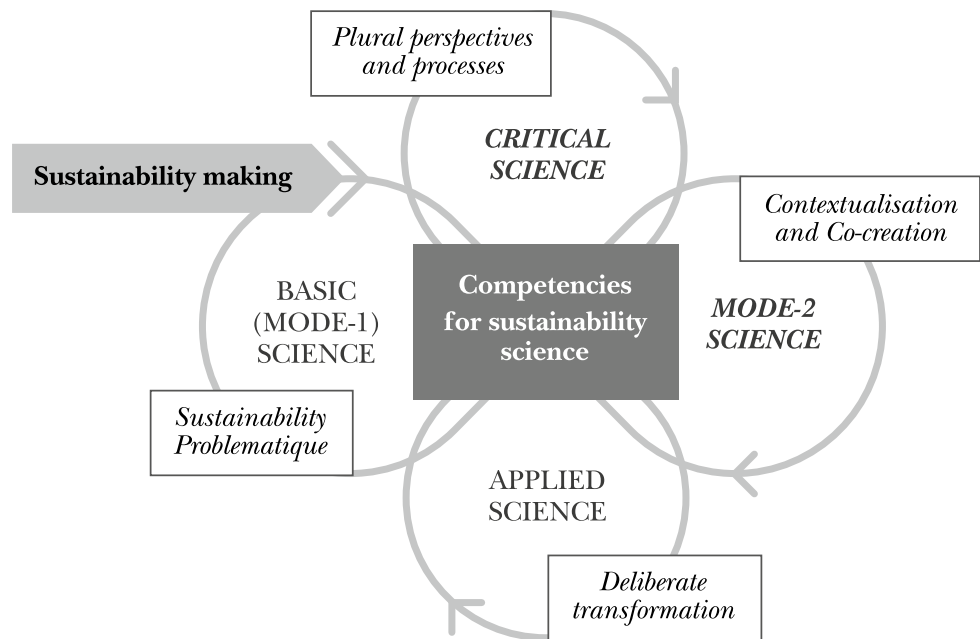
Plural perspectives and processes

CRITICAL SCIENCE

Sustainability making

Contextualisation and Co-creation

BASIC (MODE-1) SCIENCE

Competencies for sustainability science

MODE-2 SCIENCE

Sustainability Problematique

APPLIED SCIENCE

Deliberate transformation